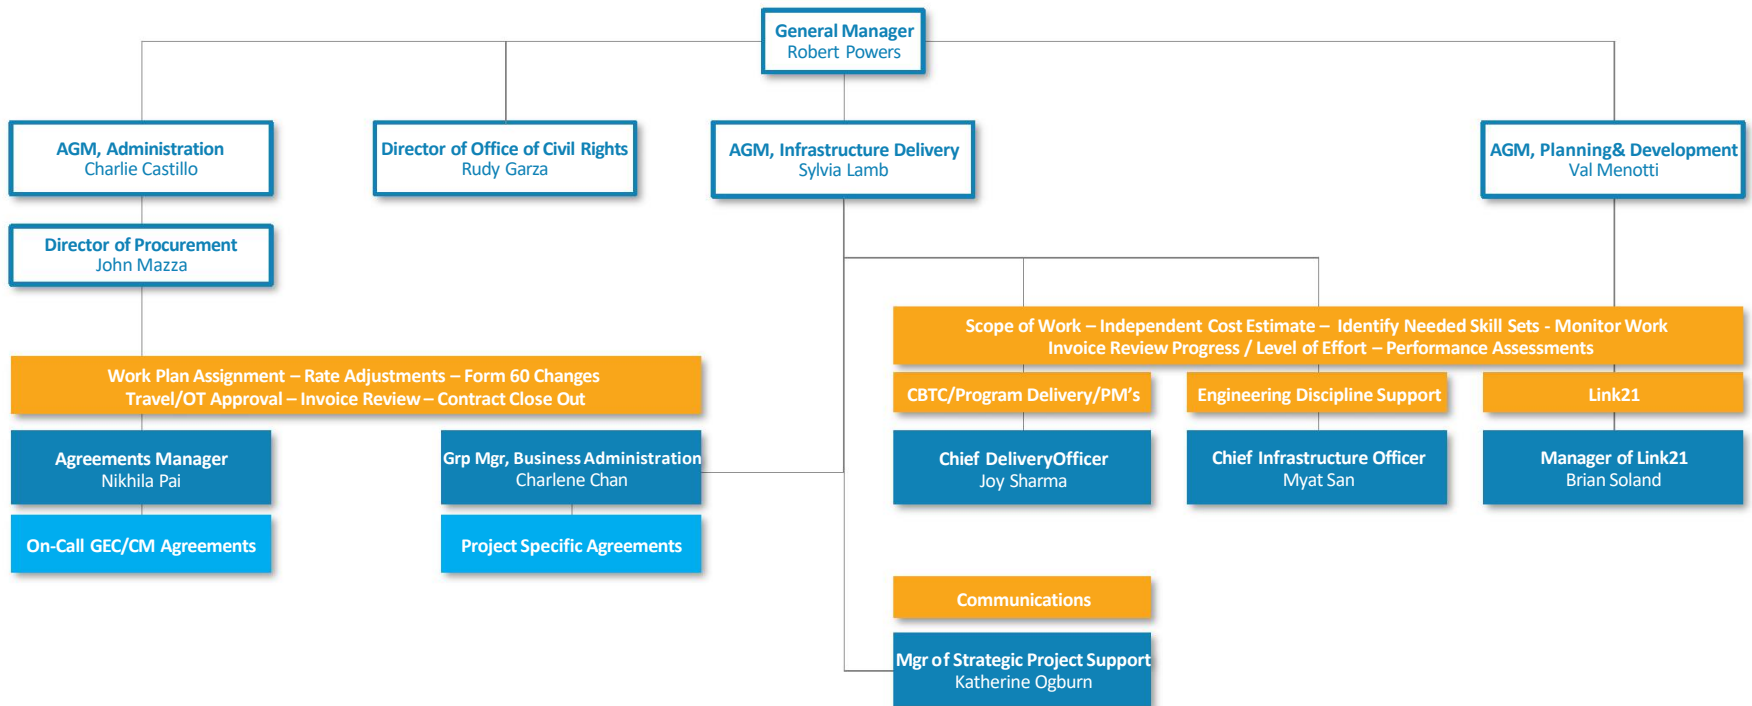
General Manager
Robert Powers

AGM, Administration
Charlie Castillo

Director of Office of Civil Rights
Rudy Garza

AGM, Infrastructure Delivery
Sylvia Lamb

AGM, Planning& Development
Val Menotti

Director of Procurement
John Mazza

Scope of Work – Independent Cost Estimate – Identify Needed Skill Sets - Monitor Work
Invoice Review Progress / Level of Effort – Performance Assessments

Work Plan Assignment – Rate Adjustments – Form 60 Changes
Travel/OT Approval – Invoice Review – Contract Close Out

CBTC/Program Delivery/PM's

Engineering Discipline Support

Link21

Agreements Manager
Nikhila Pai

Grp Mgr, Business Administration
Charlene Chan

Chief DeliveryOfficer
Joy Sharma

Chief Infrastructure Officer
Myat San

Manager of Link21
Brian Soland

On-Call GEC/CM Agreements

Project Specific Agreements

Communications

Mgr of Strategic Project Support
Katherine Ogburn